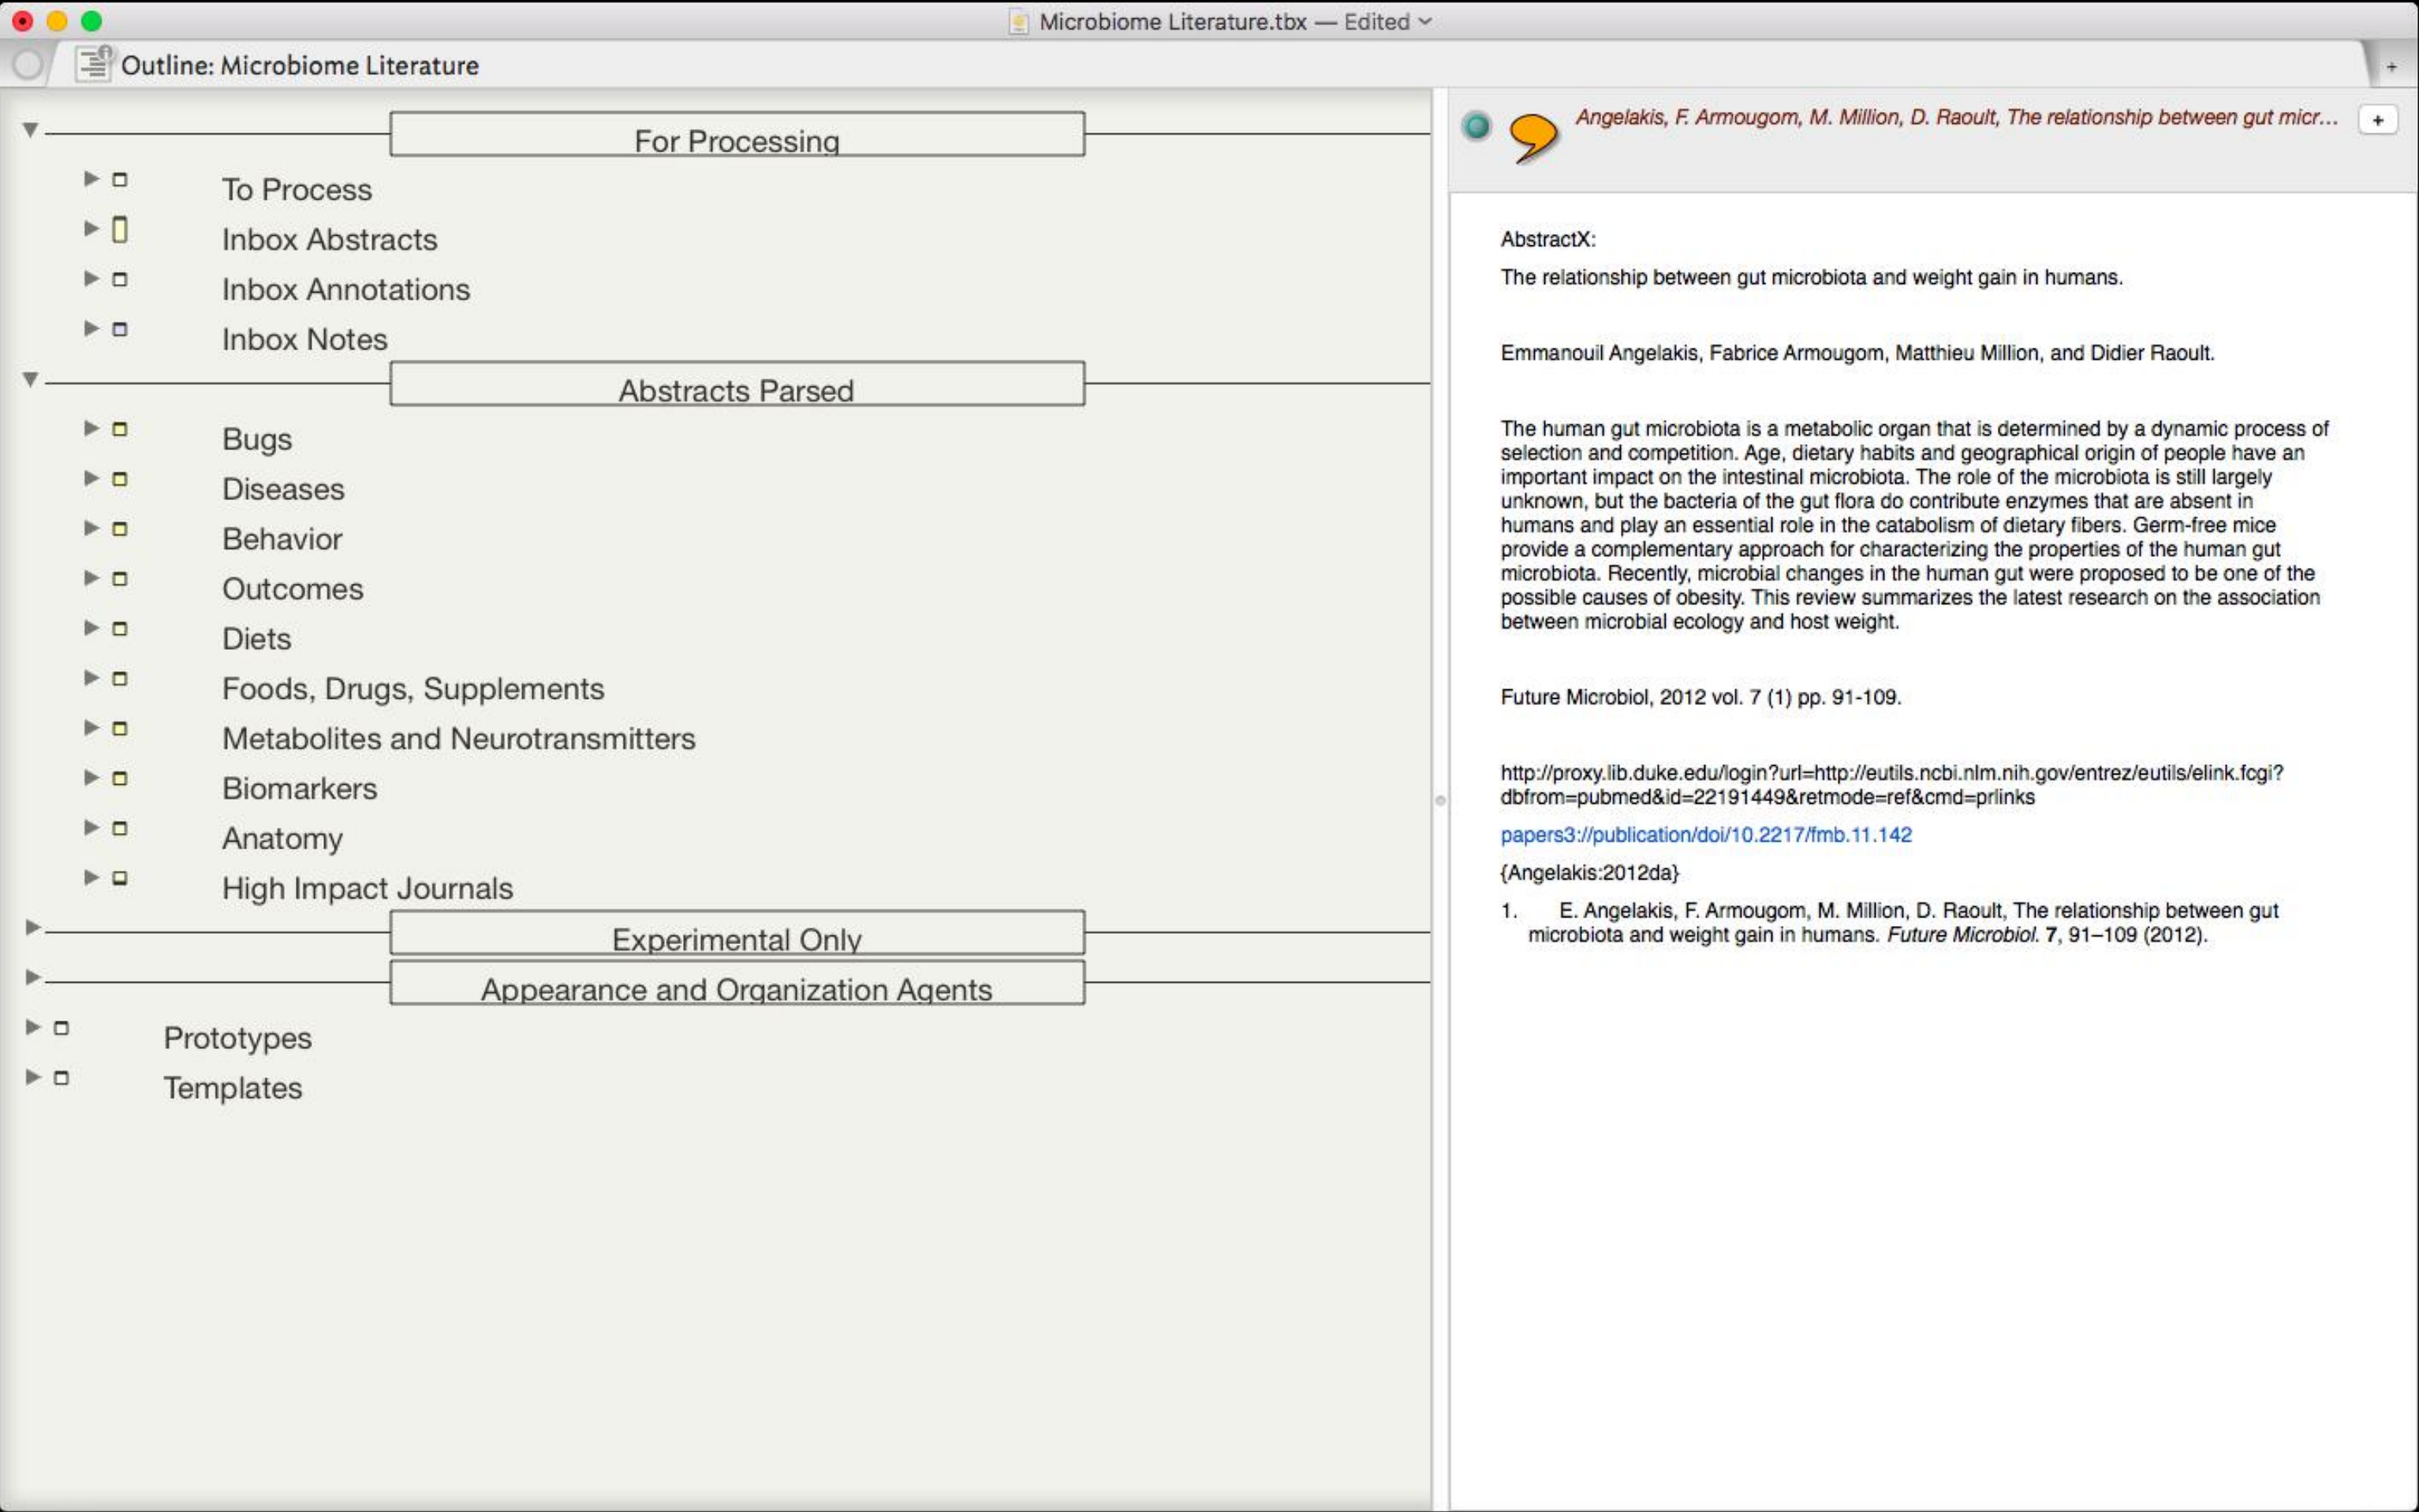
Microbiome Literature.tbx — Edited

Outline: Microbiome Literature

+

For Processing

To Process

Inbox Abstracts

Inbox Annotations

Inbox Notes

Abstracts Parsed

Bugs

Diseases

Behavior

Outcomes

Diets

Foods, Drugs, Supplements

Metabolites and Neurotransmitters

Biomarkers

Anatomy

High Impact Journals

Experimental Only

Appearance and Organization Agents

Prototypes

Templates

Angelakis, F. Armougom, M. Million, D. Raoult, The relationship between gut micr...

+

AbstractX:

The relationship between gut microbiota and weight gain in humans.

Emmanouil Angelakis, Fabrice Armougom, Matthieu Million, and Didier Raoult.

The human gut microbiota is a metabolic organ that is determined by a dynamic process of selection and competition. Age, dietary habits and geographical origin of people have an important impact on the intestinal microbiota. The role of the microbiota is still largely unknown, but the bacteria of the gut flora do contribute enzymes that are absent in humans and play an essential role in the catabolism of dietary fibers. Germ-free mice provide a complementary approach for characterizing the properties of the human gut microbiota. Recently, microbial changes in the human gut were proposed to be one of the possible causes of obesity. This review summarizes the latest research on the association between microbial ecology and host weight.

Future Microbiol, 2012 vol. 7 (1) pp. 91-109.

http://proxy.lib.duke.edu/login?url=http://eutils.ncbi.nlm.nih.gov/entrez/eutils/elink.fcgi?dbfrom=pubmed&id=22191449&retmode=ref&cmd=prlinks

papers3://publication/doi/10.2217/fmb.11.142

{Angelakis:2012da}

1. E. Angelakis, F. Armougom, M. Million, D. Raoult, The relationship between gut microbiota and weight gain in humans. Future Microbiol. 7, 91–109 (2012).